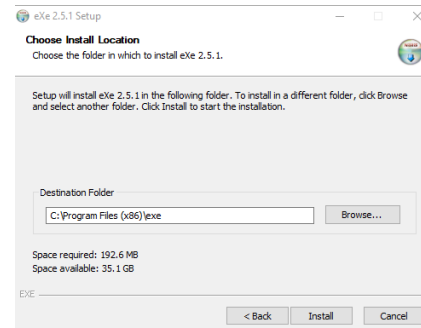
eXe 2.5.1 Setup

Choose Install Location
Choose the folder in which to install eXe 2.5.1.

Setup will install eXe 2.5.1 in the following folder. To install in a different folder, click Browse and select another folder. Click Install to start the installation.

Destination Folder
C:\Program Files (x86)\exe
Browse...

Space required: 192.6 MB
Space available: 35.1 GB

EXE

< Back
Install
Cancel